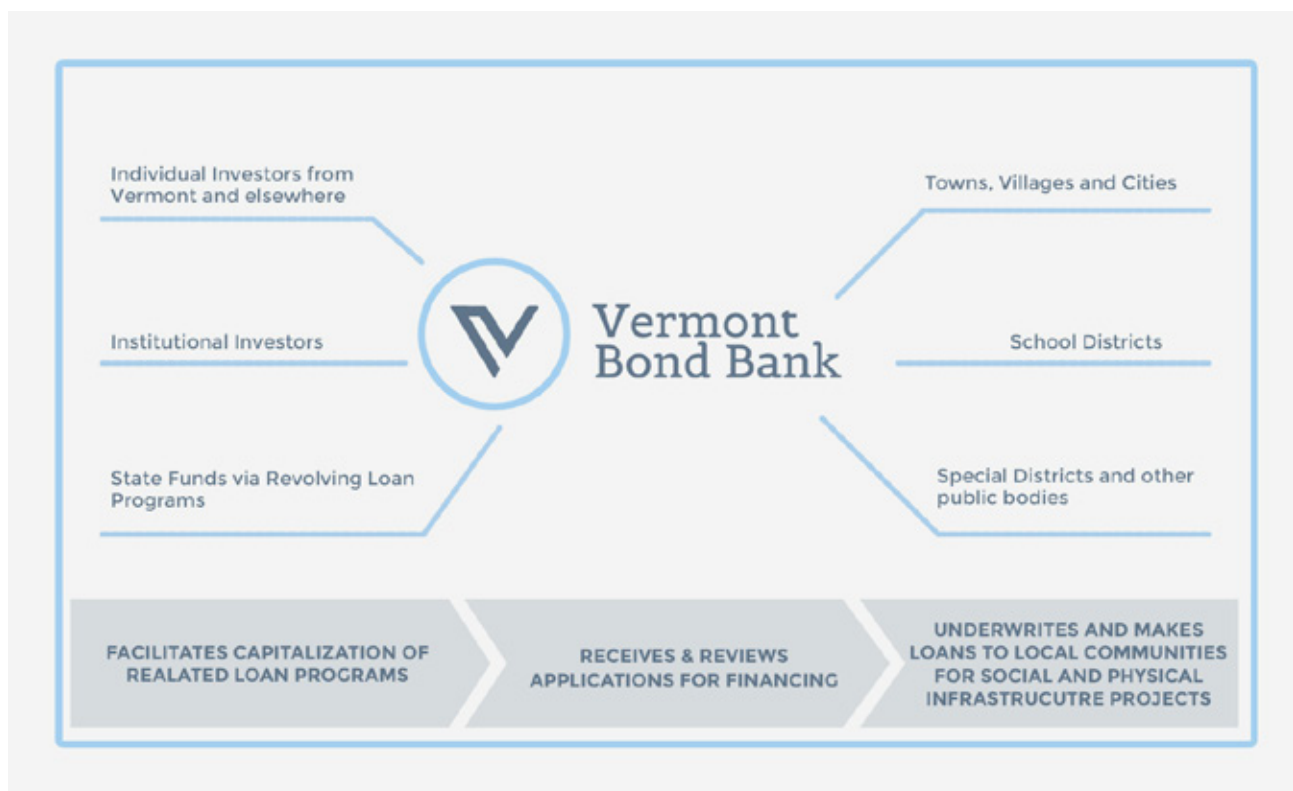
Individual Investors from Vermont and elsewhere

Institutional Investors

State Funds via Revolving Loan Programs

Vermont Bond Bank

Towns, Villages and Cities

School Districts

Special Districts and other public bodies

FACILITATES CAPITALIZATION OF REALATED LOAN PROGRAMS

RECEIVES & REVIEWS APPLICATIONS FOR FINANCING

UNDERWRITES AND MAKES LOANS TO LOCAL COMMUNITIES FOR SOCIAL AND PHYSICAL INFRASTRUCUTRE PROJECTS